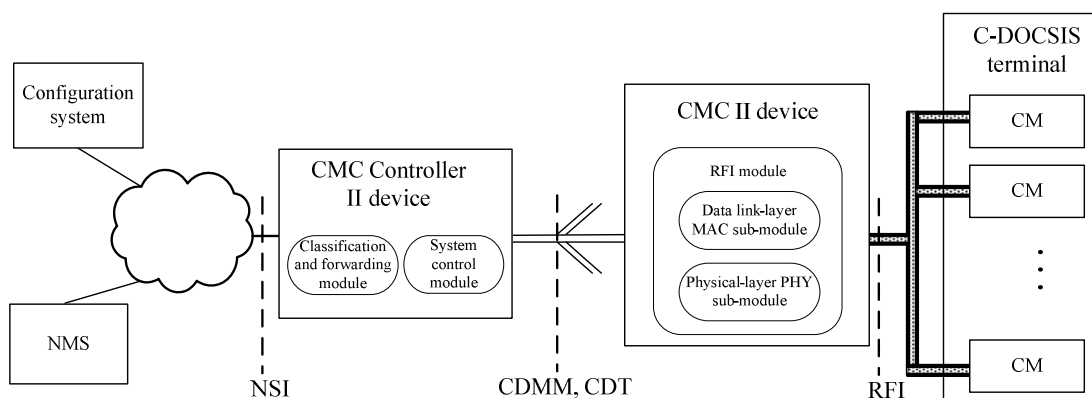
Configuration system

NMS

CMC Controller II device

Classification and forwarding module

System control module

NSI

CDMM, CDT

CMC II device

RFI module

Data link-layer MAC sub-module

Physical-layer PHY sub-module

RFI

C-DOCSIS terminal

CM

CM

CM